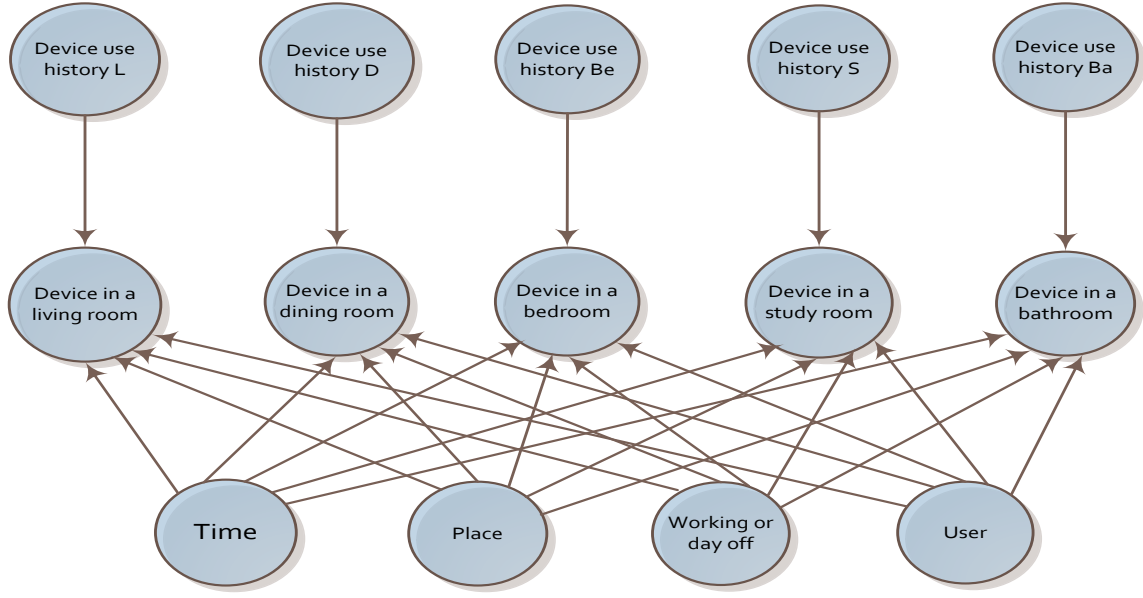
Device use history L

Device use history D

Device use history Be

Device use history S

Device use history Ba

Device in a living room

Device in a dining room

Device in a bedroom

Device in a study room

Device in a bathroom

Time

Place

Working or day off

User